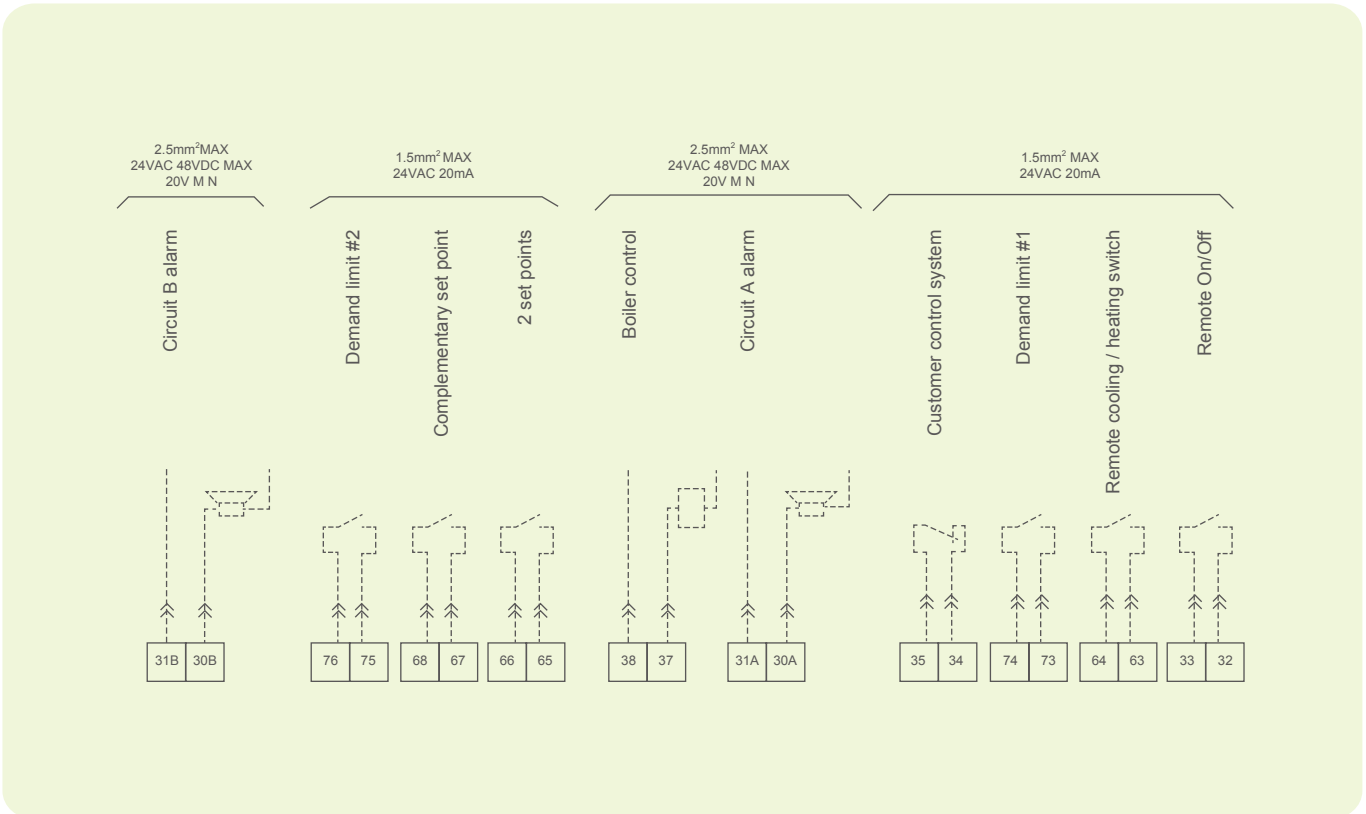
2.5mm$^2$MAX
24VAC 48VDC MAX
20V M N

1.5mm$^2$ MAX
24VAC 20mA

2.5mm$^2$ MAX
24VAC 48VDC MAX
20V M N

1.5mm$^2$ MAX
24VAC 20mA

Circuit B alarm

Demand limit #2

Complementary set point

2 set points

Boiler control

Circuit A alarm

Customer control system

Demand limit #1

Remote cooling / heating switch

Remote On/Off

31B 30B

76 75

68 67

66 65

38 37

31A 30A

35 34

74 73

64 63

33 32